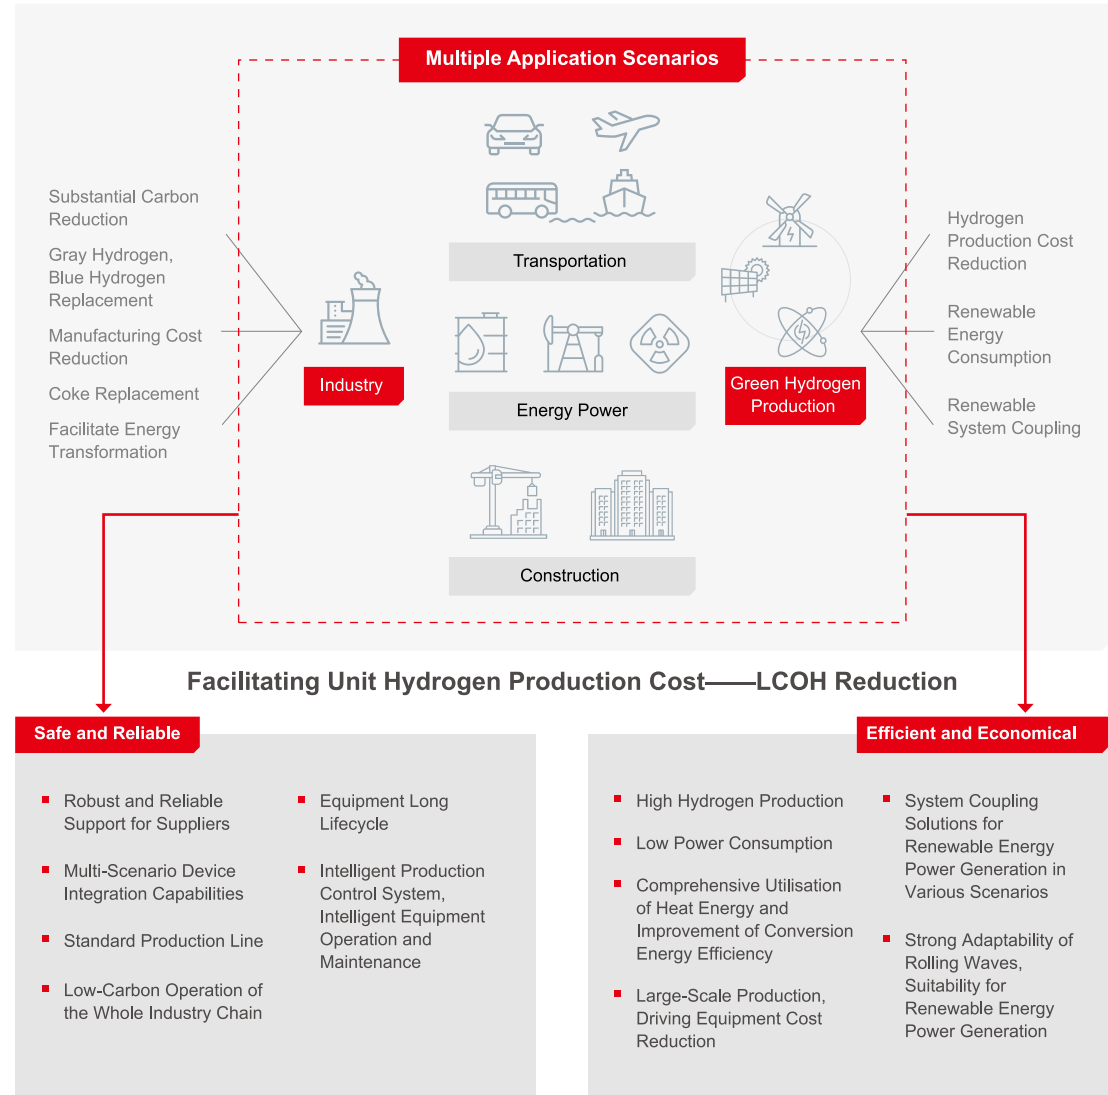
Multiple Application Scenarios

Substantial Carbon Reduction

Gray Hydrogen, Blue Hydrogen Replacement

Manufacturing Cost Reduction

Coke Replacement

Facilitate Energy Transformation

Industry

Transportation

Energy Power

Construction

Green Hydrogen Production

Hydrogen Production Cost Reduction

Renewable Energy Consumption

Renewable System Coupling

Facilitating Unit Hydrogen Production Cost——LCOH Reduction

Safe and Reliable

Robust and Reliable Support for Suppliers

Multi-Scenario Device Integration Capabilities

Standard Production Line

Low-Carbon Operation of the Whole Industry Chain

Equipment Long Lifecycle

Intelligent Production Control System, Intelligent Equipment Operation and Maintenance

Efficient and Economical

High Hydrogen Production

Low Power Consumption

Comprehensive Utilisation of Heat Energy and Improvement of Conversion Energy Efficiency

Large-Scale Production, Driving Equipment Cost Reduction

System Coupling Solutions for Renewable Energy Power Generation in Various Scenarios

Strong Adaptability of Rolling Waves, Suitability for Renewable Energy Power Generation